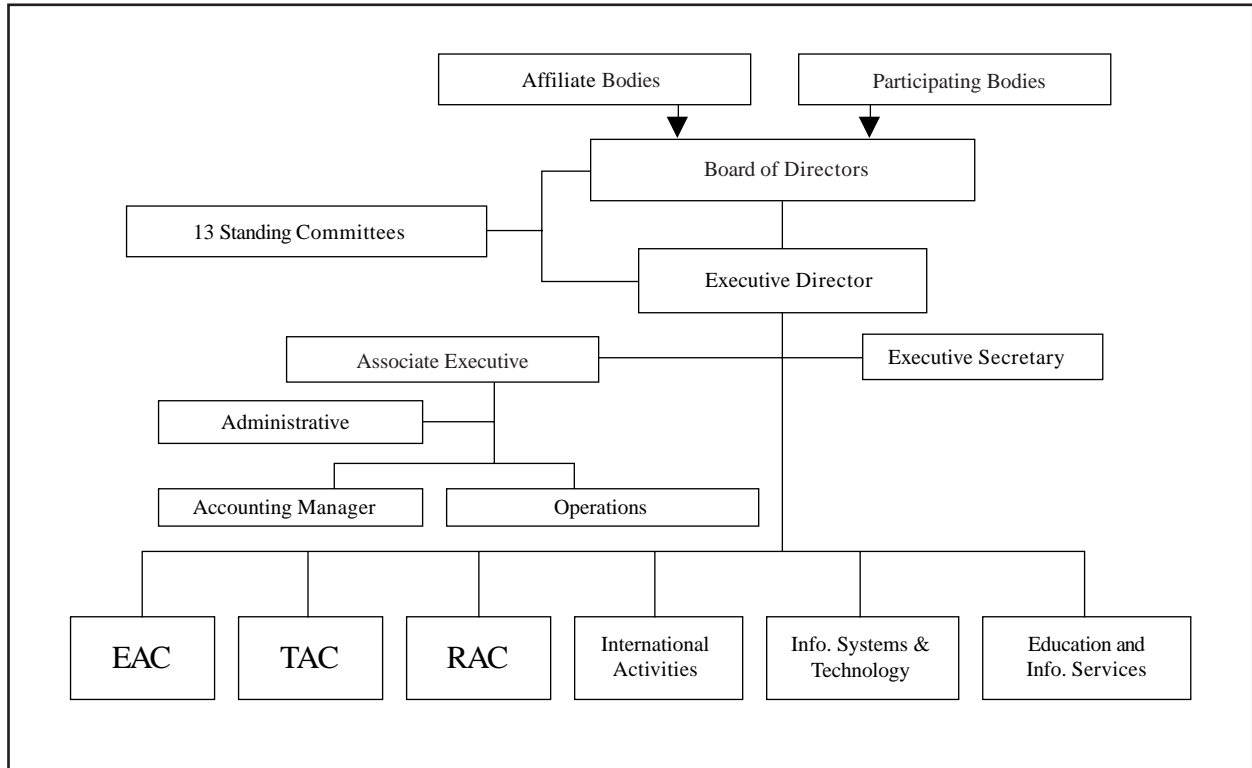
Affiliate Bodies

Participating Bodies

Board of Directors

13 Standing Committees

Executive Director

Associate Executive

Executive Secretary

Administrative

Accounting Manager

Operations

EAC

TAC

RAC

International Activities

Info. Systems & Technology

Education and Info. Services